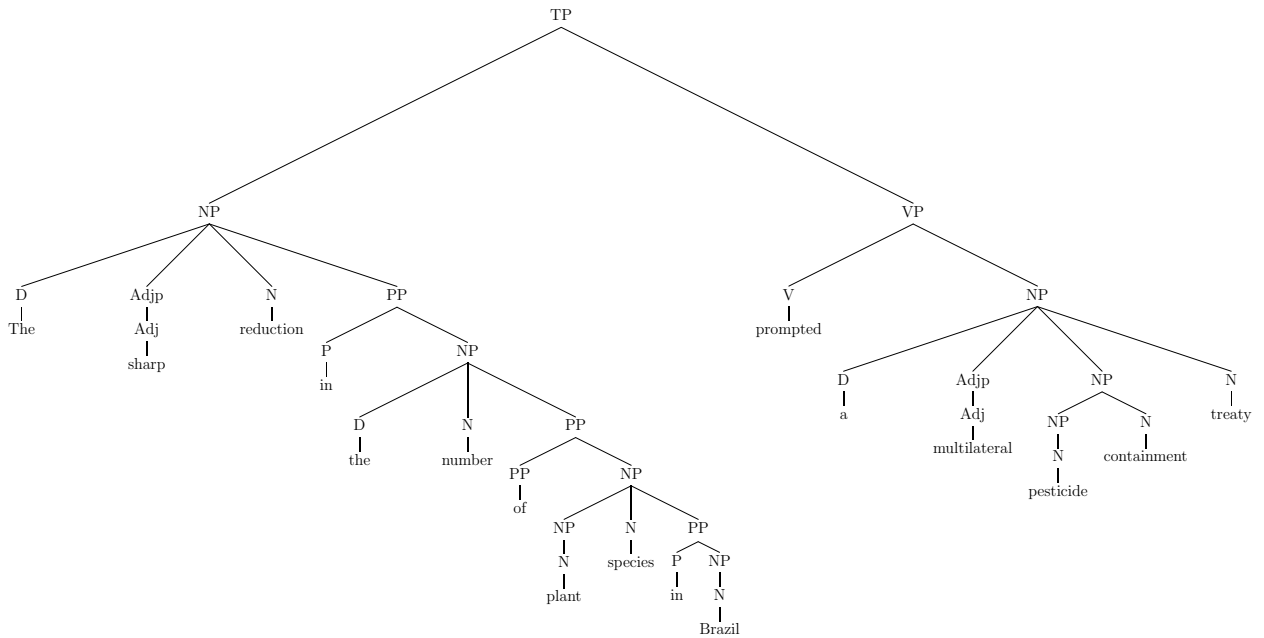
TP

NP

D
The

Adjp
Adj
sharp

N
reduction

PP

P
in

NP

D
the

N
number

PP

PP
of

NP

NP
N
plant

N
species

PP

P
in

NP
N
Brazil

VP

V
prompted

NP

D
a

Adjp
Adj
multilateral

NP

NP
N
pesticide

N
containment

N
treaty